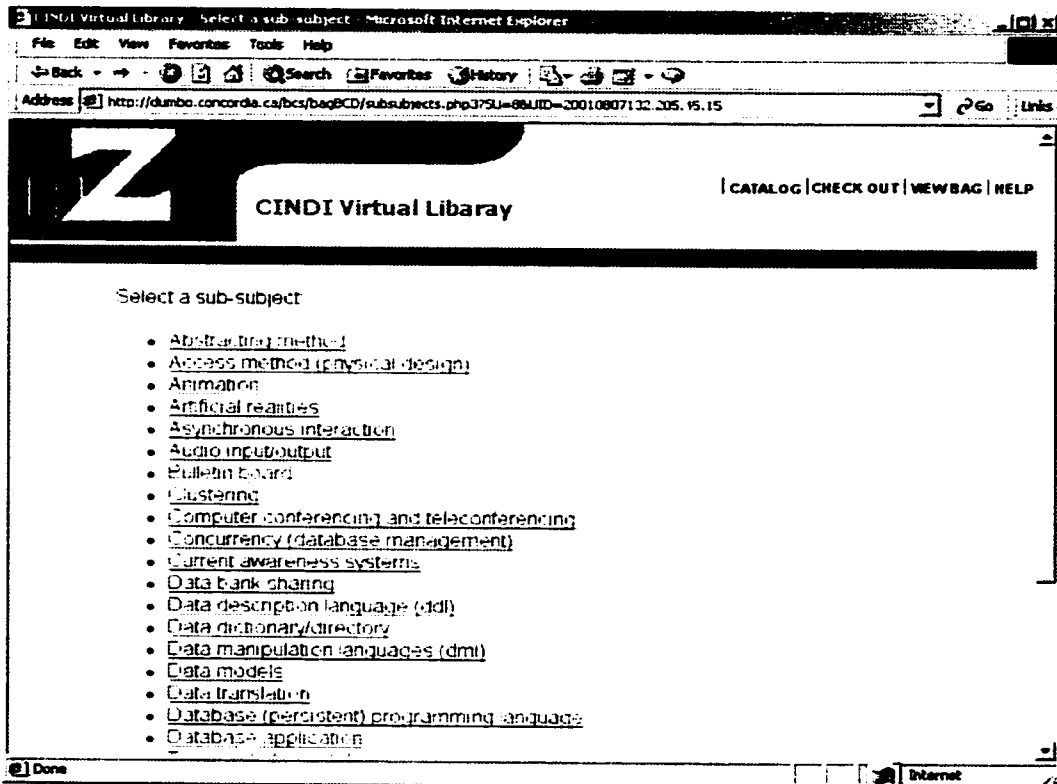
CINDI Virtual Library - Select a sub-subject - Microsoft Internet Explorer

File Edit View Favorites Tools Help

Back Search Favorites History

Address http://dumbo.concordia.ca/bcs/bagBCD/subsubjects.php3?SU=8&UID=20010807132.205.15.15 Go Links

Z

CINDI Virtual Libaray

| CATALOG | CHECK OUT | VIEWBAG | HELP

Select a sub-subject

- Abstracting method
- Access method (physical design)
- Animation
- Artificial realities
- Asynchronous interaction
- Audio input/output
- Bulletin board
- Clustering
- Computer conferencing and teleconferencing
- Concurrency (database management)
- Current awareness systems
- Data bank sharing
- Data description language (ddl)
- Data dictionary/directory
- Data manipulation languages (dml)
- Data models
- Data translation
- Database (persistent) programming language
- Database application

Done

Internet